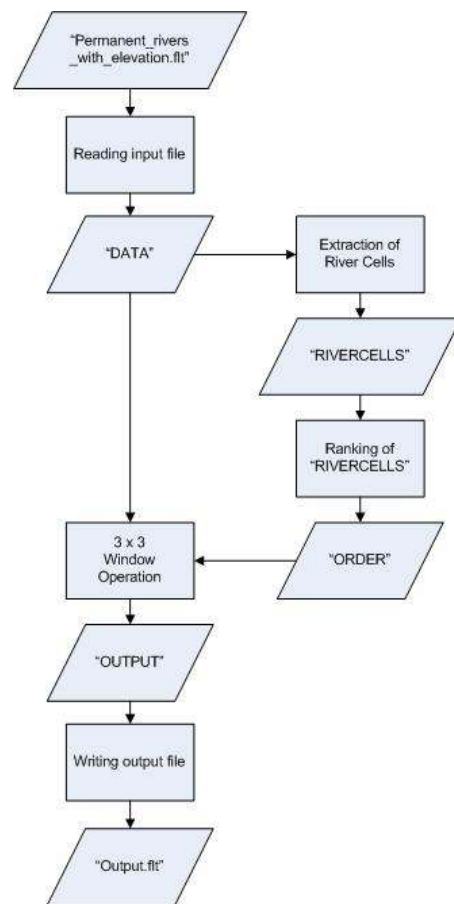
"Permanent_rivers _with_elevation.flt"

Reading input file

"DATA"

Extraction of River Cells

"RIVERCELLS"

Ranking of "RIVERCELLS"

"ORDER"

3 x 3 Window Operation

"OUTPUT"

Writing output file

"Output.flt"